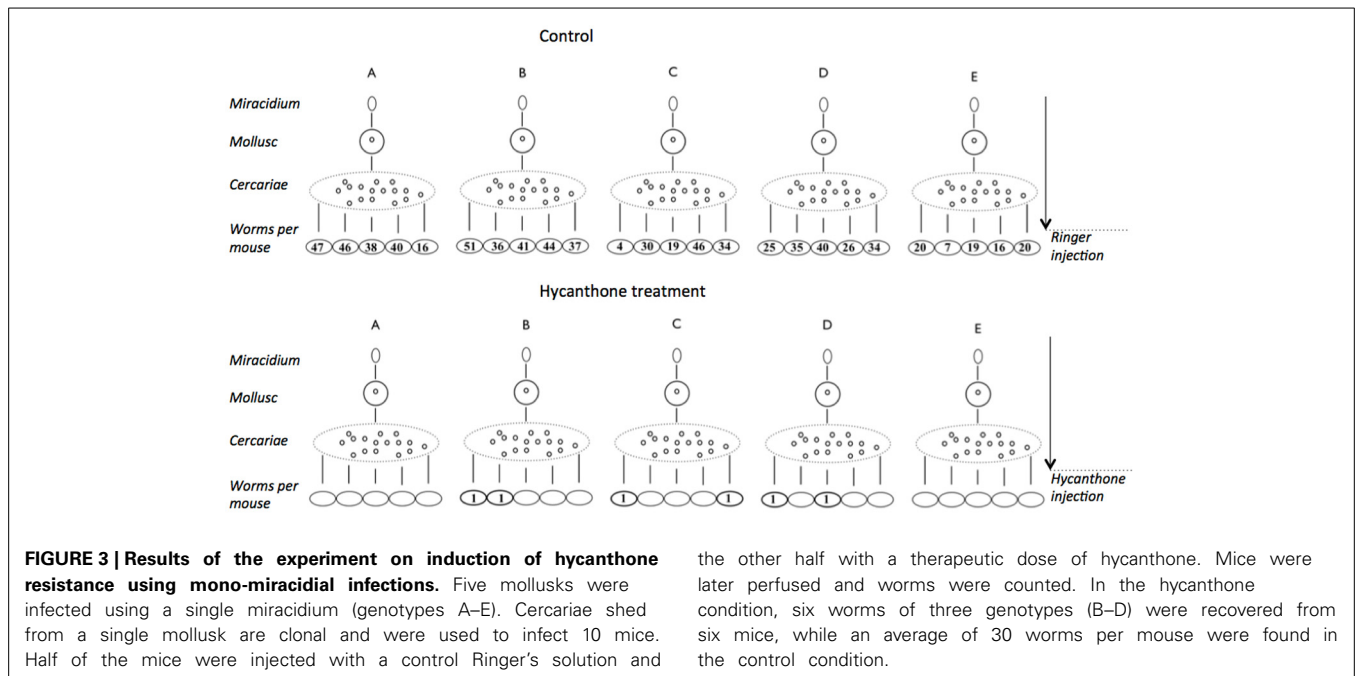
Control

A B C D E

Miracidium

Mollusc

Cercariae

Worms per mouse

47 46 38 40 16

51 36 41 44 37

4 30 19 46 34

25 35 40 26 34

20 7 19 16 20

Ringer injection

Hycanthone treatment

A B C D E

Miracidium

Mollusc

Cercariae

Worms per mouse

1 1

1 1

1 1

Hycanthone injection

**FIGURE 3 | Results of the experiment on induction of hycanthone resistance using mono-miracidial infections.** Five mollusks were infected using a single miracidium (genotypes A–E). Cercariae shed from a single mollusk are clonal and were used to infect 10 mice. Half of the mice were injected with a control Ringer's solution and the other half with a therapeutic dose of hycanthone. Mice were later perfused and worms were counted. In the hycanthone condition, six worms of three genotypes (B–D) were recovered from six mice, while an average of 30 worms per mouse were found in the control condition.